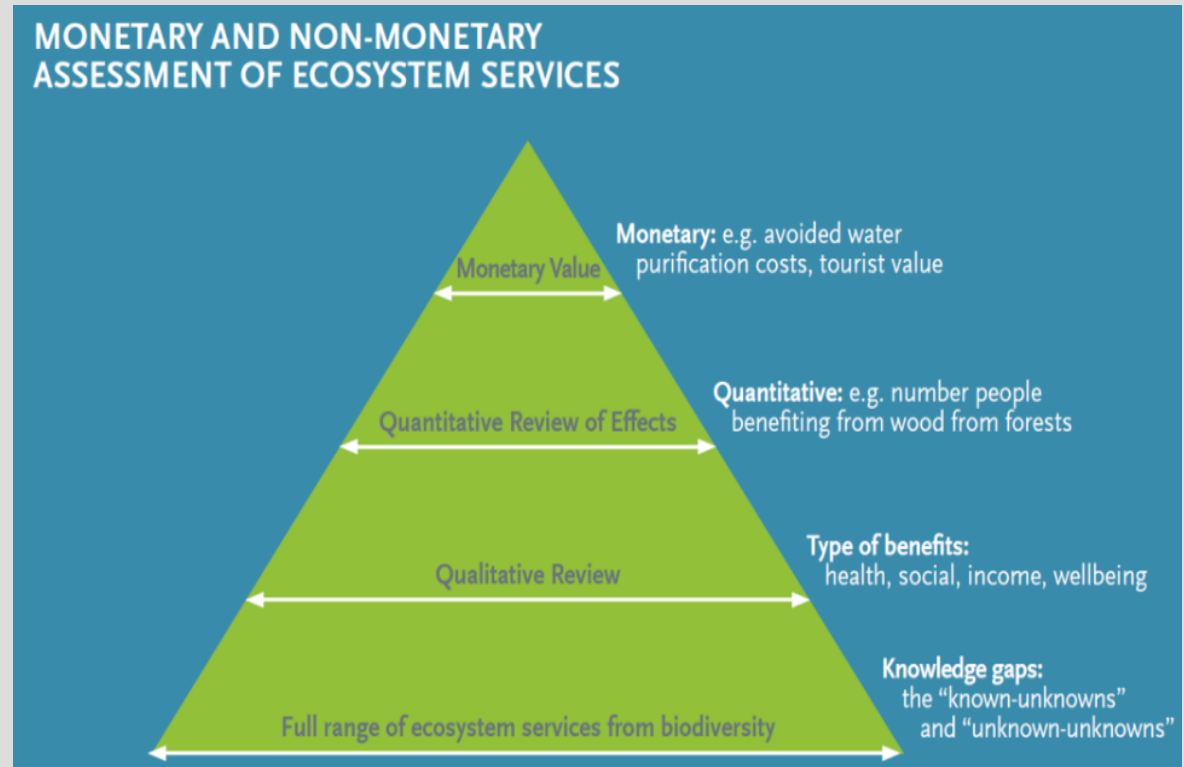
MONETARY AND NON-MONETARY ASSESSMENT OF ECOSYSTEM SERVICES

Monetary Value

Monetary: e.g. avoided water purification costs, tourist value

Quantitative Review of Effects

Quantitative: e.g. number people benefiting from wood from forests

Qualitative Review

Type of benefits: health, social, income, wellbeing

Full range of ecosystem services from biodiversity

Knowledge gaps: the "known-unknowns" and "unknown-unknowns"